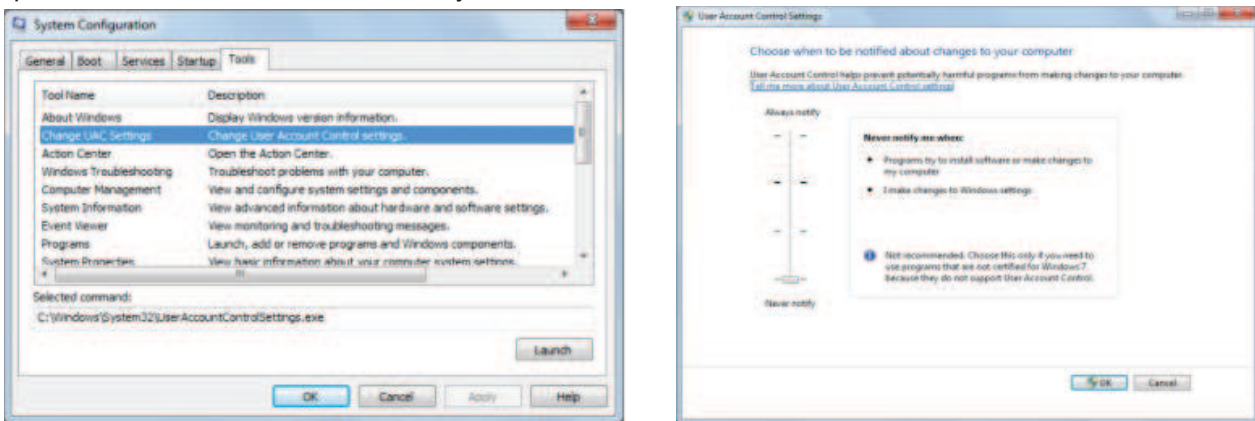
System Configuration

General | Boot | Services | Startup | Tools

| Tool Name | Description |
|---|---|
| About Windows | Display Windows version information. |
| Change UAC Settings | Change User Account Control settings. |
| Action Center | Open the Action Center. |
| Windows Troubleshooting | Troubleshoot problems with your computer. |
| Computer Management | View and configure system settings and components. |
| System Information | View advanced information about hardware and software settings. |
| Event Viewer | View monitoring and troubleshooting messages. |
| Programs | Launch, add or remove programs and Windows components. |
| System Properties | View basic information about your computer system settings. |

Selected command:

C:\Windows\System32\UserAccountControlSettings.exe

Launch

OK Cancel Apply Help

User Account Control Settings

Choose when to be notified about changes to your computer

User Account Control helps prevent potentially harmful programs from making changes to your computer.
Tell me more about User Account Control settings

Always notify

Never notify me when:

Programs try to install software or make changes to my computer

I make changes to Windows settings

Not recommended. Choose this only if you need to use programs that are not certified for Windows 7 because they do not support User Account Control.

Never notify

OK Cancel